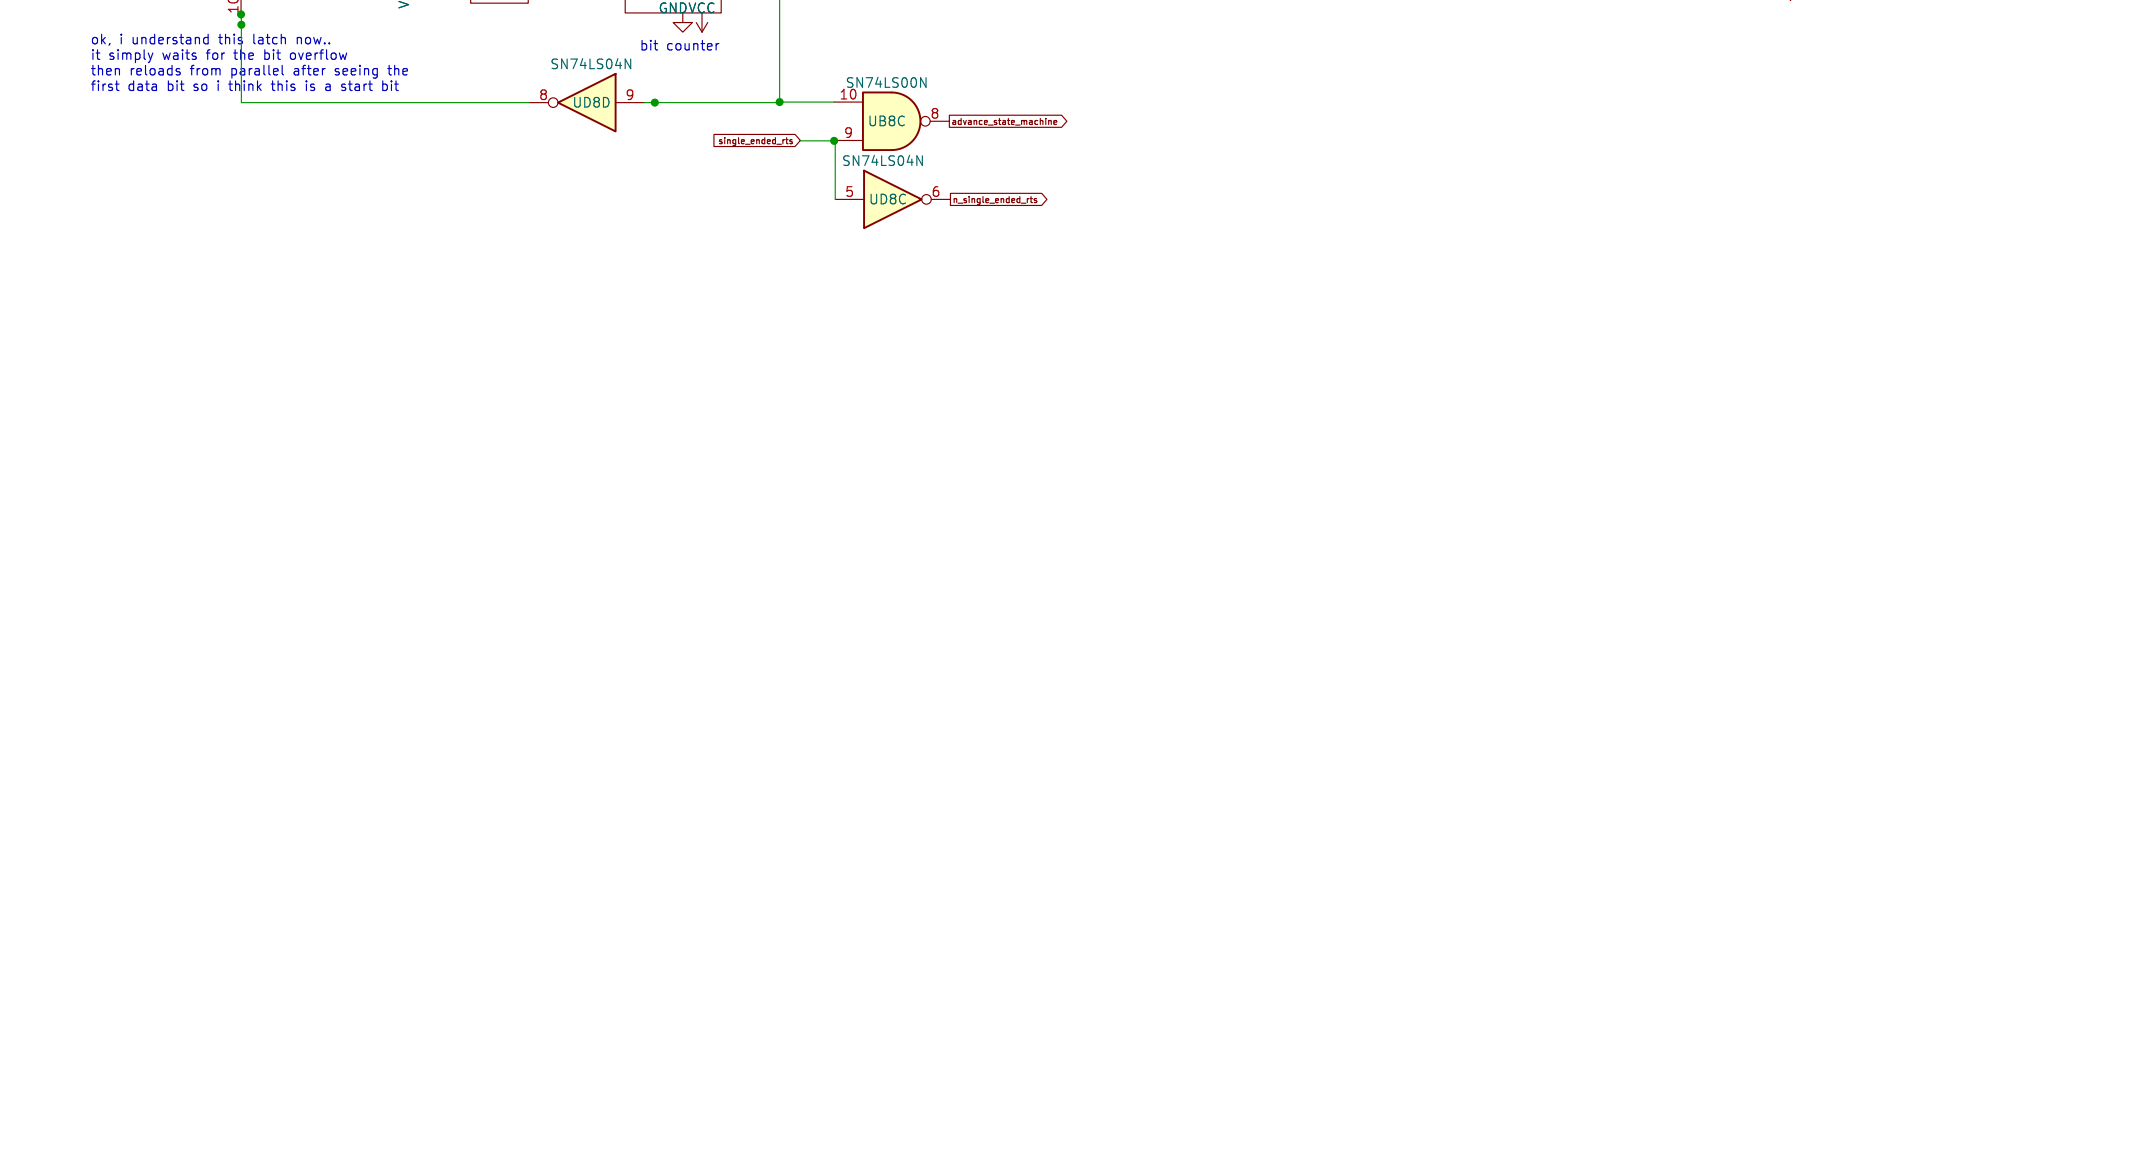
10

GNDVCC

bit counter

ok, i understand this latch now..
it simply waits for the bit overflow
then reloads from parallel after seeing the
first data bit so i think this is a start bit

SN74LS04N
8
UD8D
9

SN74LS00N
10
UB8C
9
8
advance_state_machine

single_ended_rts

SN74LS04N
5
UD8C
6
n_single_ended_rts